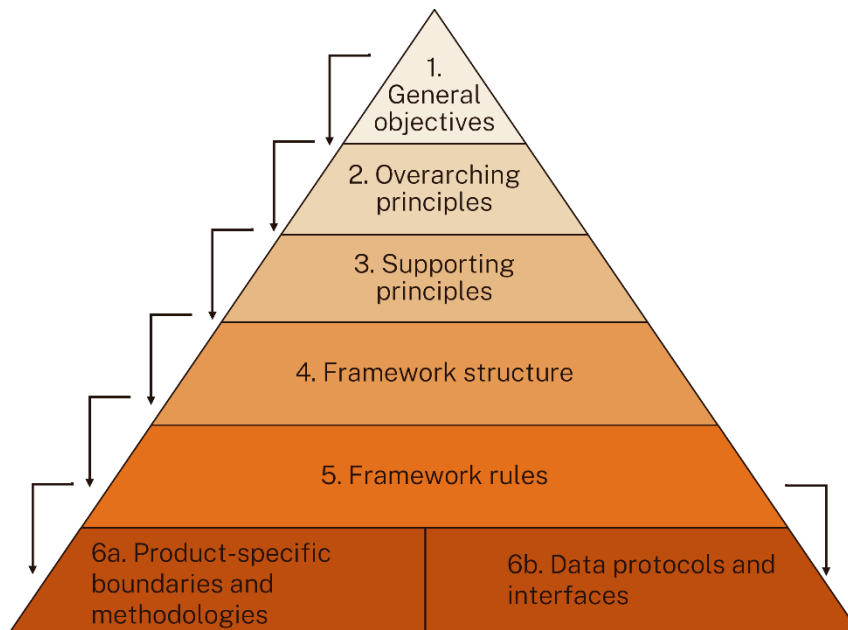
1. General objectives

2. Overarching principles

3. Supporting principles

4. Framework structure

5. Framework rules

6a. Product-specific boundaries and methodologies

6b. Data protocols and interfaces